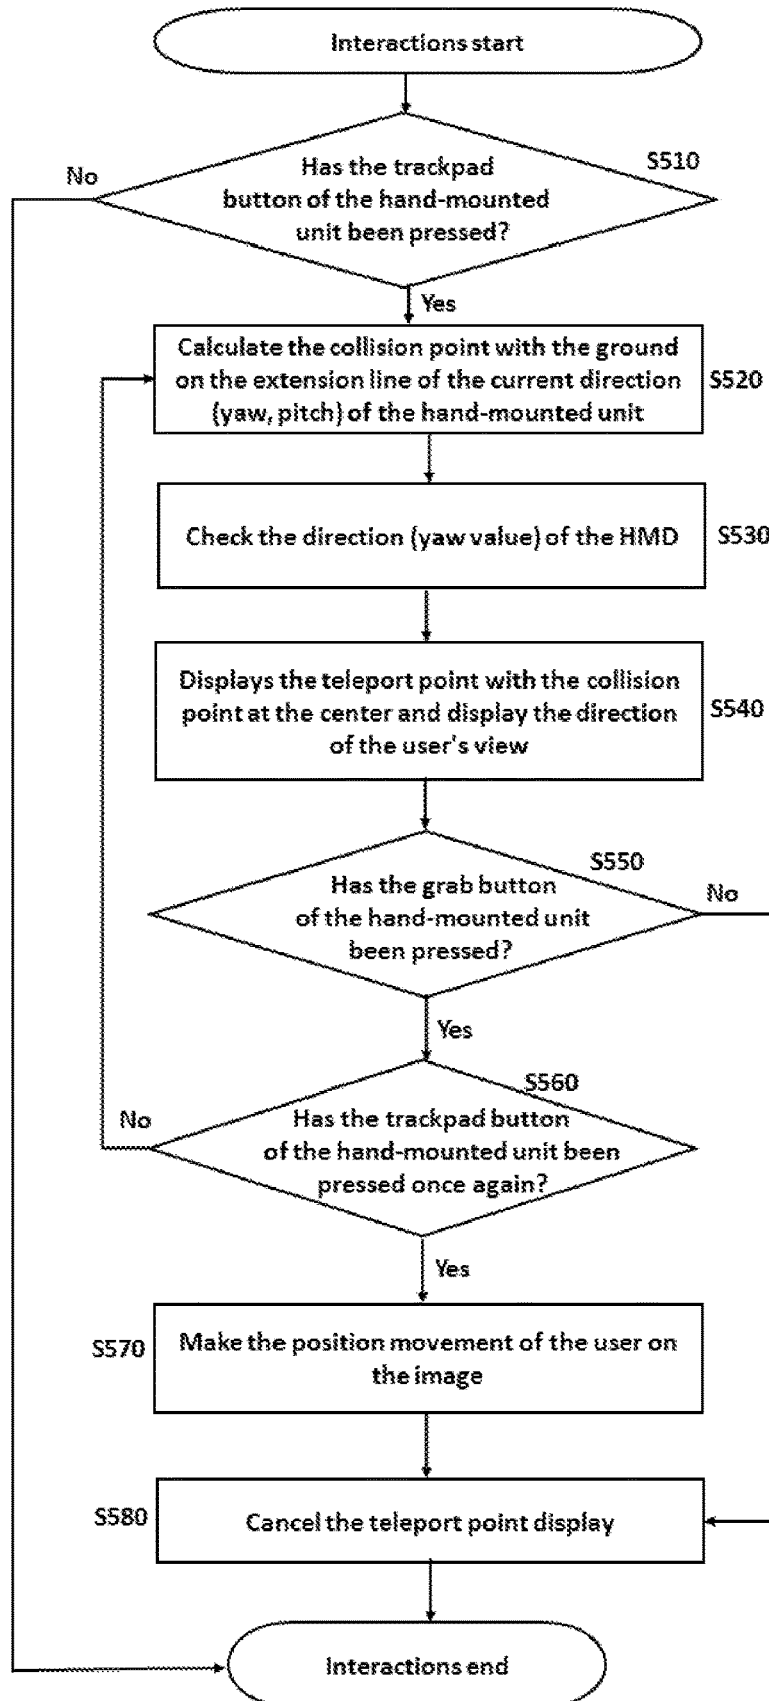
Interactions start

Has the trackpad button of the hand-mounted unit been pressed?

S510

No

Yes

Calculate the collision point with the ground on the extension line of the current direction (yaw, pitch) of the hand-mounted unit

S520

Check the direction (yaw value) of the HMD

S530

Displays the teleport point with the collision point at the center and display the direction of the user's view

S540

S550

Has the grab button of the hand-mounted unit been pressed?

No

Yes

S560

No

Has the trackpad button of the hand-mounted unit been pressed once again?

Yes

S570

Make the position movement of the user on the image

S580

Cancel the teleport point display

Interactions end